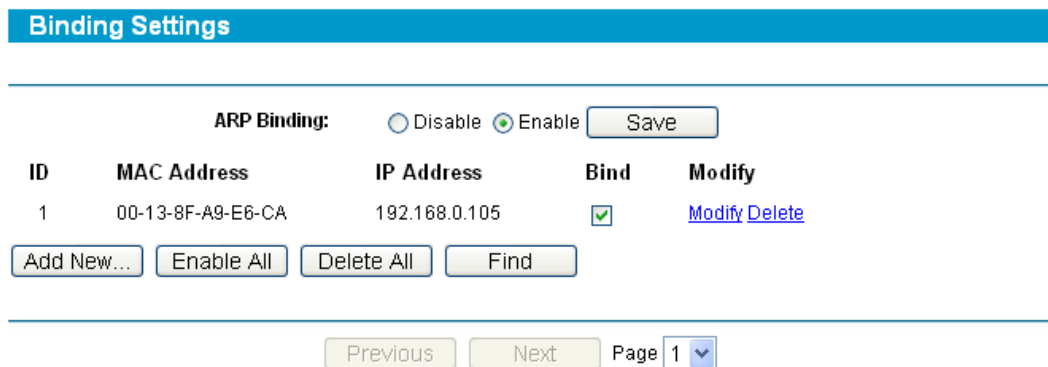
Binding Settings

ARP Binding: Disable Enable Save

| ID | MAC Address | IP Address | Bind | Modify |
|---|---|---|---|---|
| 1 | 00-13-8F-A9-E6-CA | 192.168.0.105 | ☑ | Modify Delete |

Add New... Enable All Delete All Find

Previous Next Page 1